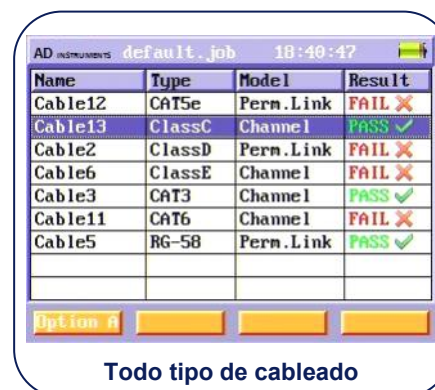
AD INSTRUMENTS default.job 18:40:47

| Name | Type | Model | Result |
|---|---|---|---|
| Cable12 | CAT5e | Perm.Link | FAIL ✕ |
| Cable13 | ClassC | Channel | PASS ✓ |
| Cable2 | ClassD | Perm.Link | FAIL ✕ |
| Cable6 | ClassE | Channel | FAIL ✕ |
| Cable3 | CAT3 | Channel | PASS ✓ |
| Cable11 | CAT6 | Channel | FAIL ✕ |
| Cable5 | RG-58 | Perm.Link | PASS ✓ |
| | | | |
| | | | |

Option A

Todo tipo de cableado